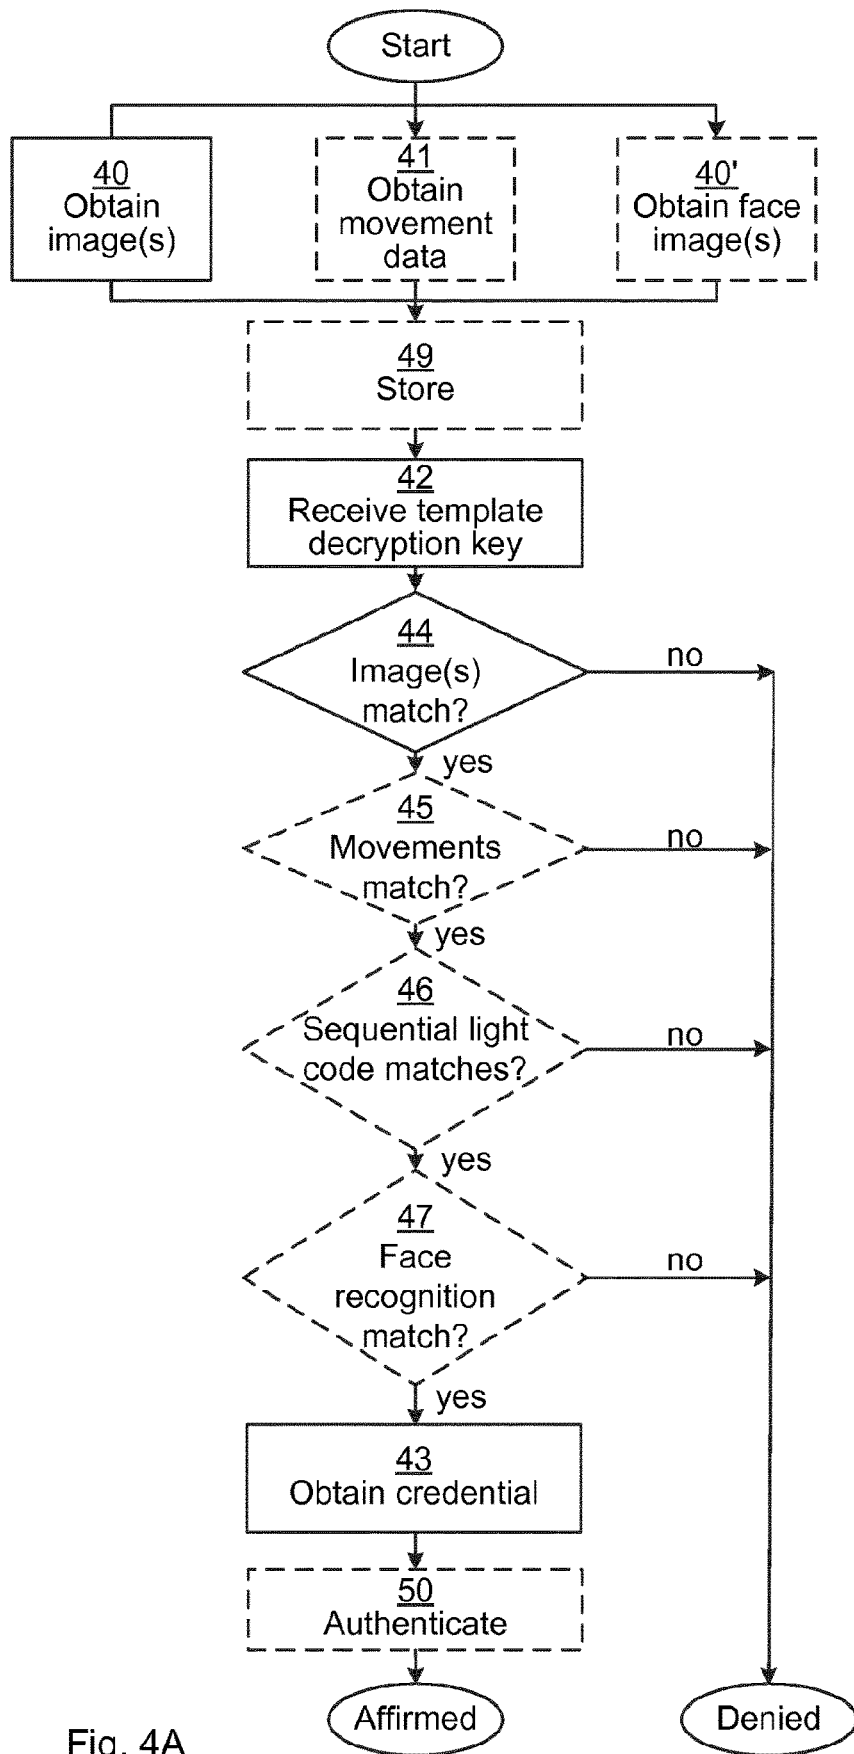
Start

40
Obtain image(s)

41
Obtain movement data

40'
Obtain face image(s)

49
Store

42
Receive template decryption key

44
Image(s) match?

no

yes

45
Movements match?

no

yes

46
Sequential light code matches?

no

yes

47
Face recognition match?

no

yes

43
Obtain credential

50
Authenticate

Affirmed

Denied

Fig. 4A